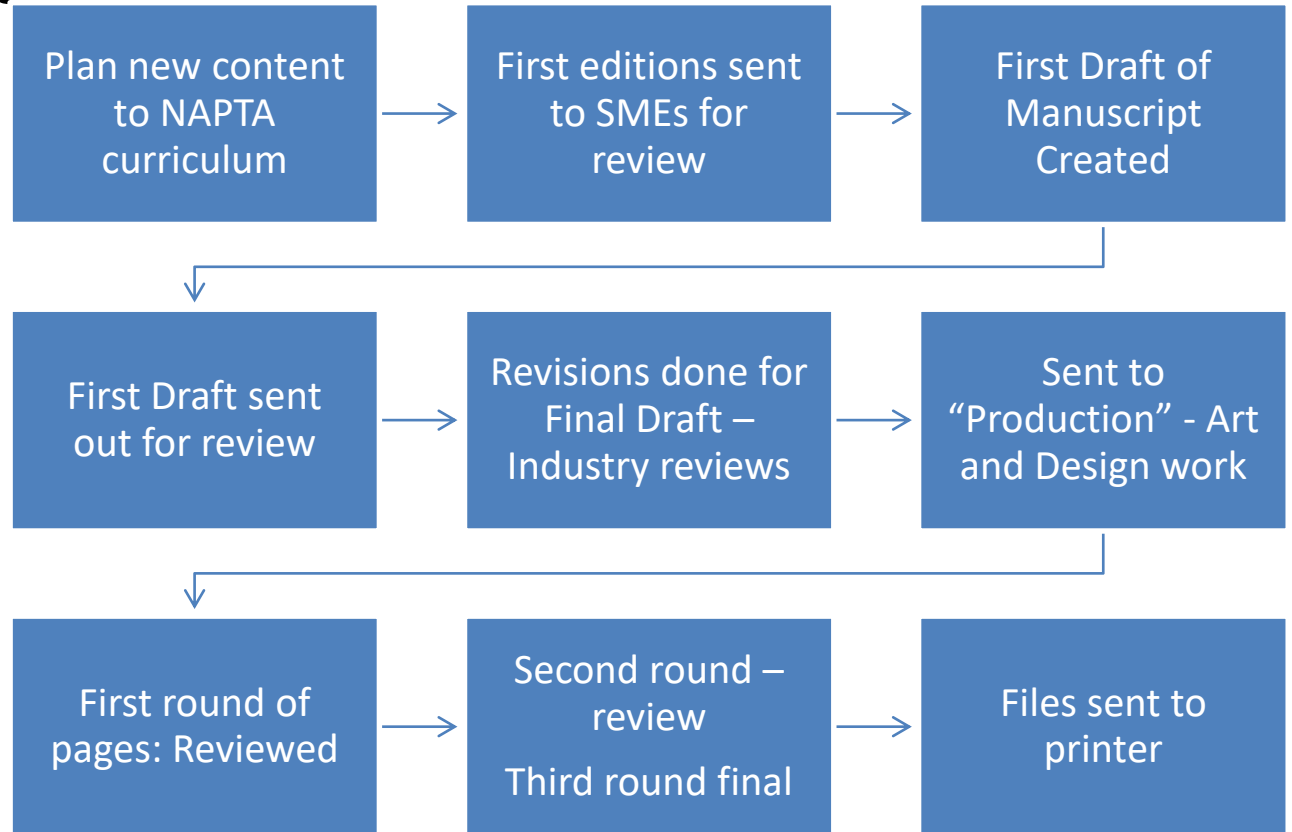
Plan new content to NAPTA curriculum

First editions sent to SMEs for review

First Draft of Manuscript Created

First Draft sent out for review

Revisions done for Final Draft – Industry reviews

Sent to “Production” - Art and Design work

First round of pages: Reviewed

Second round – review

Third round final

Files sent to printer